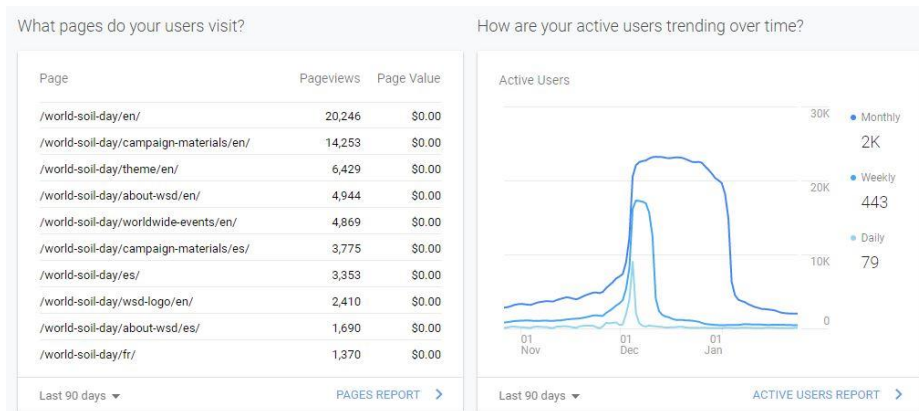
What pages do your users visit?

| Page | Pageviews | Page Value |
|---|---|---|
| /world-soil-day/en/ | 20,246 | \$0.00 |
| /world-soil-day/campaign-materials/en/ | 14,253 | \$0.00 |
| /world-soil-day/theme/en/ | 6,429 | \$0.00 |
| /world-soil-day/about-wsd/en/ | 4,944 | \$0.00 |
| /world-soil-day/worldwide-events/en/ | 4,869 | \$0.00 |
| /world-soil-day/campaign-materials/es/ | 3,775 | \$0.00 |
| /world-soil-day/es/ | 3,353 | \$0.00 |
| /world-soil-day/wsd-logo/en/ | 2,410 | \$0.00 |
| /world-soil-day/about-wsd/es/ | 1,690 | \$0.00 |
| /world-soil-day/fr/ | 1,370 | \$0.00 |

Last 90 days ▾

PAGES REPORT >

How are your active users trending over time?

Active Users

30K
20K
10K
0

01 Nov
01 Dec
01 Jan

• Monthly
2K
• Weekly
443
• Daily
79

Last 90 days ▾

ACTIVE USERS REPORT >